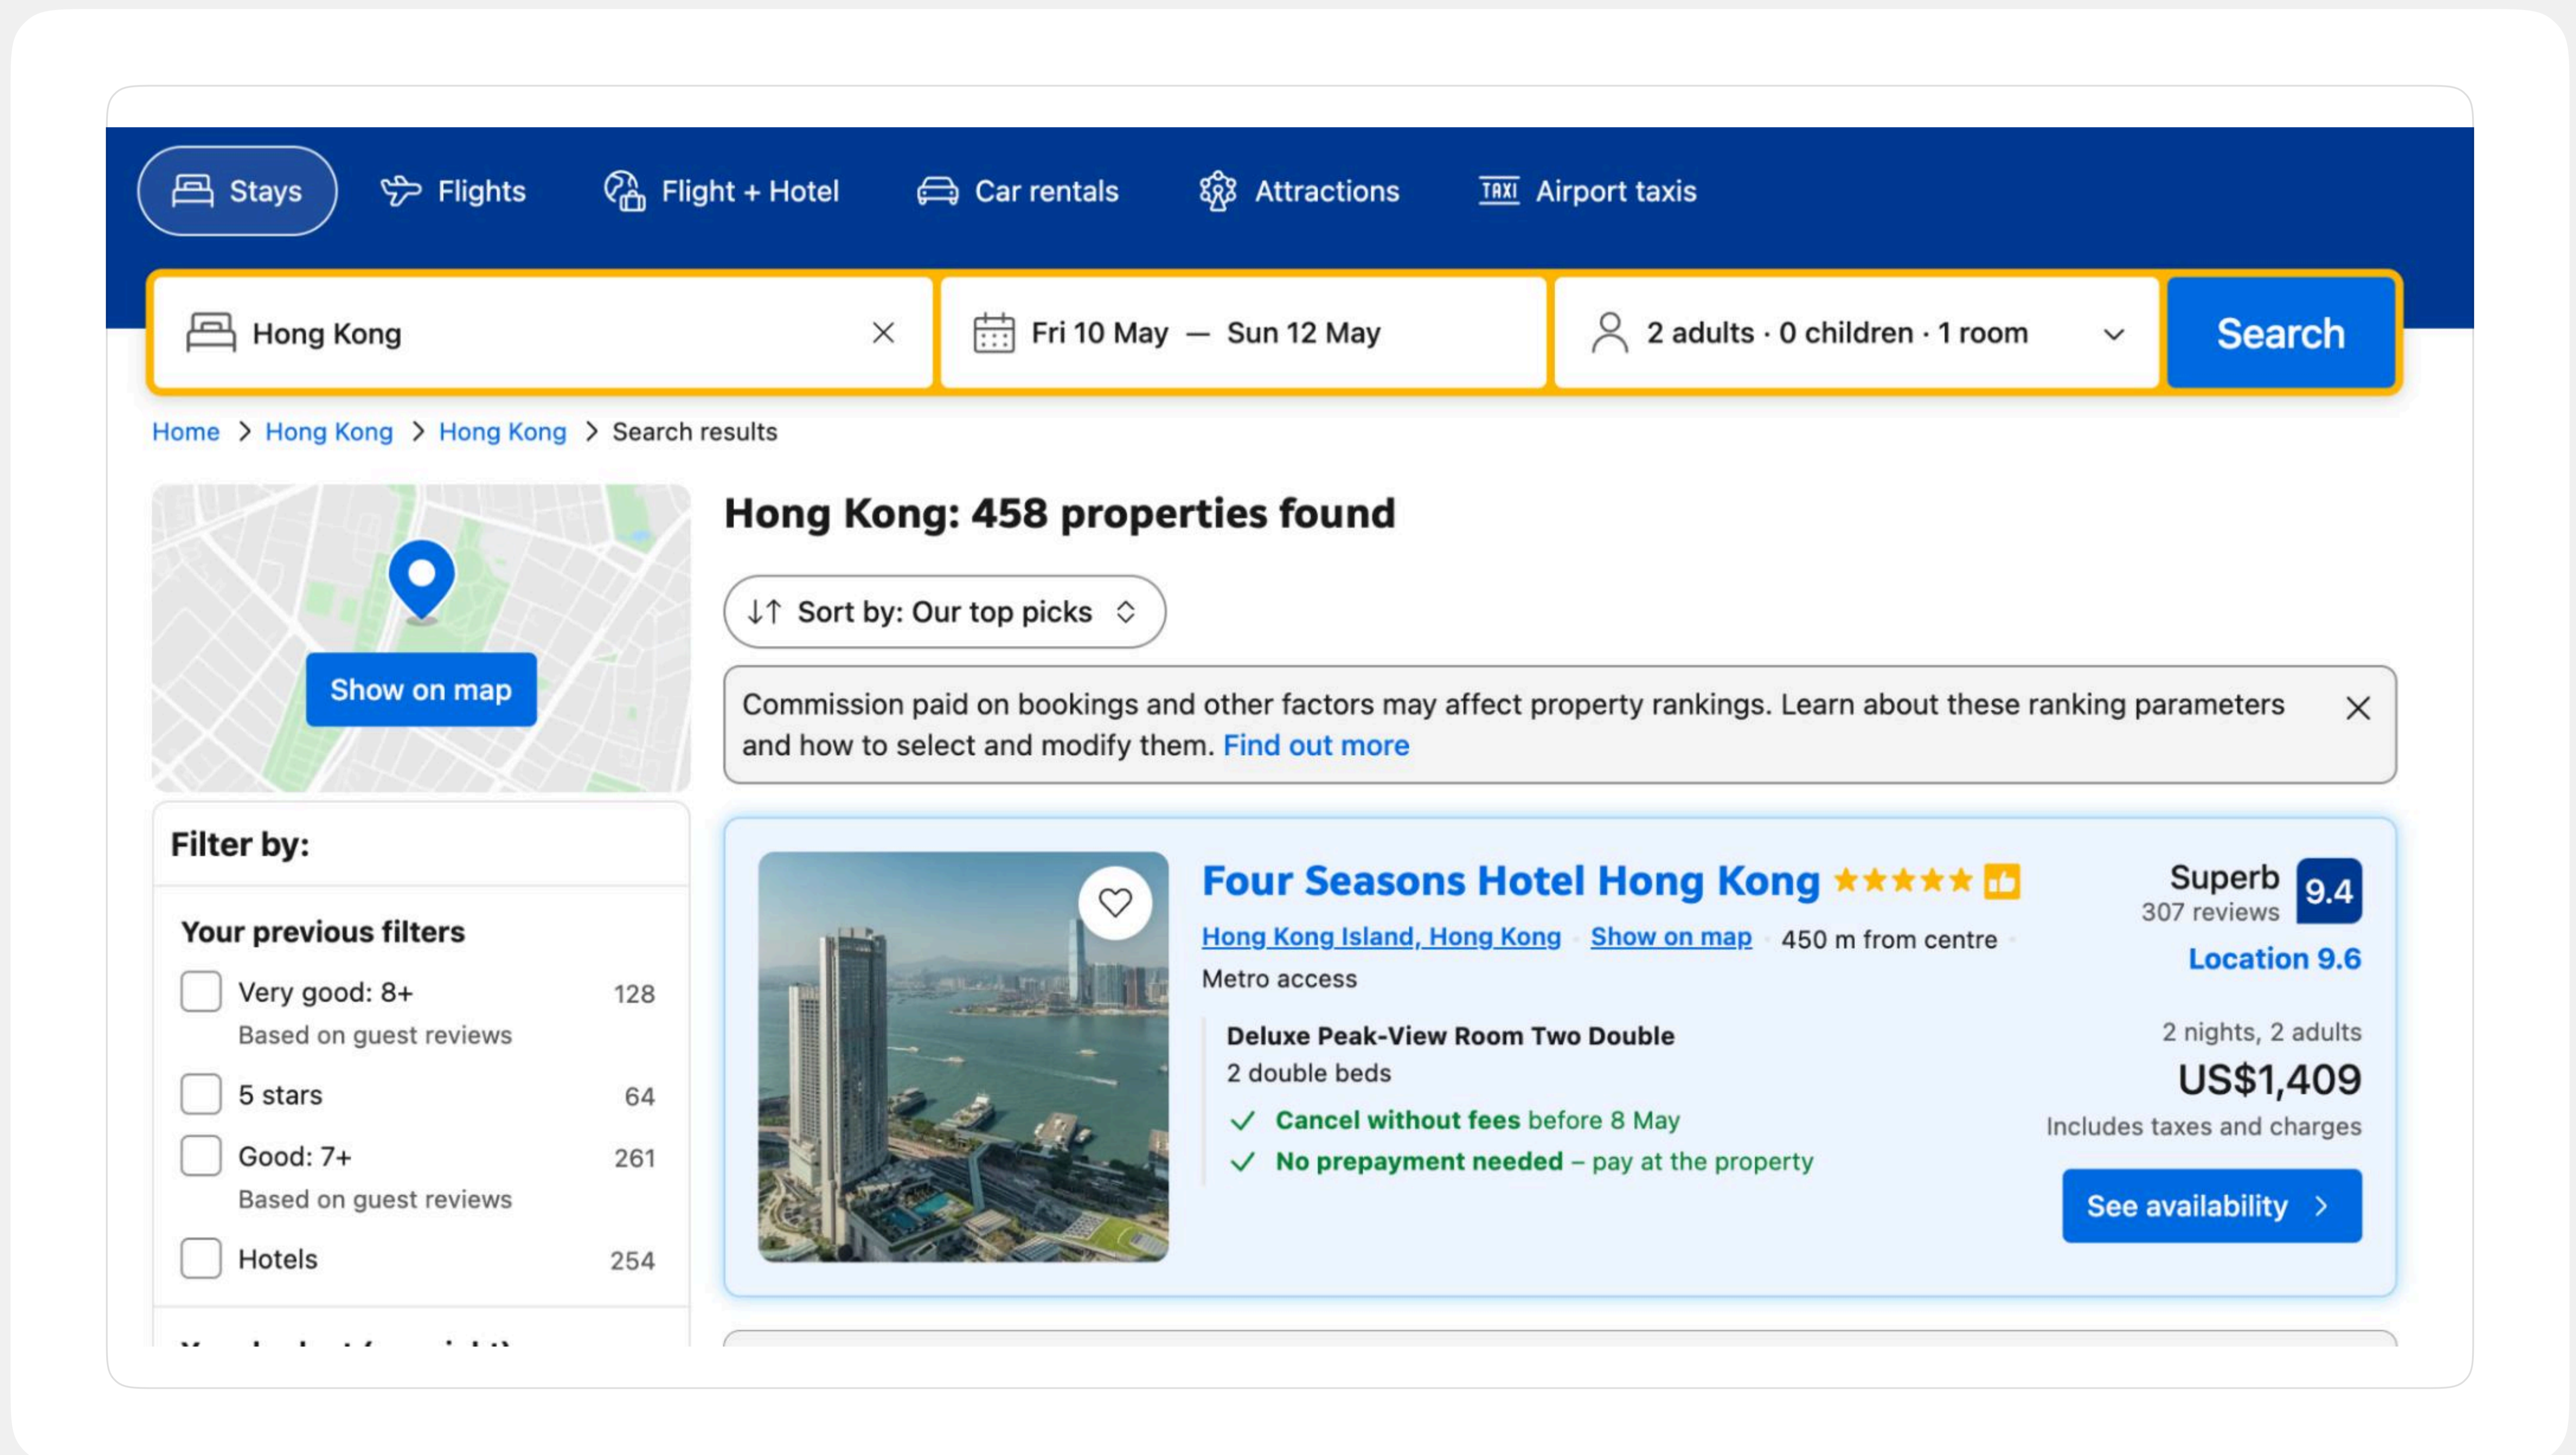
Stays Flights Flight + Hotel Car rentals Attractions Airport taxis

Hong Kong

Fri 10 May — Sun 12 May

2 adults · 0 children · 1 room

Search

Home > Hong Kong > Hong Kong > Search results

Show on map

Filter by:

Your previous filters

| | | |
|---|---|---|
| ☐ | Very good: 8+ Based on guest reviews | 128 |
| ☐ | 5 stars | 64 |
| ☐ | Good: 7+ Based on guest reviews | 261 |
| ☐ | Hotels | 254 |

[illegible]

Hong Kong: 458 properties found

Sort by: Our top picks

Commission paid on bookings and other factors may affect property rankings. Learn about these ranking parameters and how to select and modify them. Find out more

Four Seasons Hotel Hong Kong ★★★★★

Hong Kong Island, Hong Kong · Show on map · 450 m from centre · Metro access

Superb 307 reviews 9.4

Location 9.6

Deluxe Peak-View Room Two Double
2 double beds

✓ Cancel without fees before 8 May
✓ No prepayment needed – pay at the property

2 nights, 2 adults
US$1,409
Includes taxes and charges

See availability ›